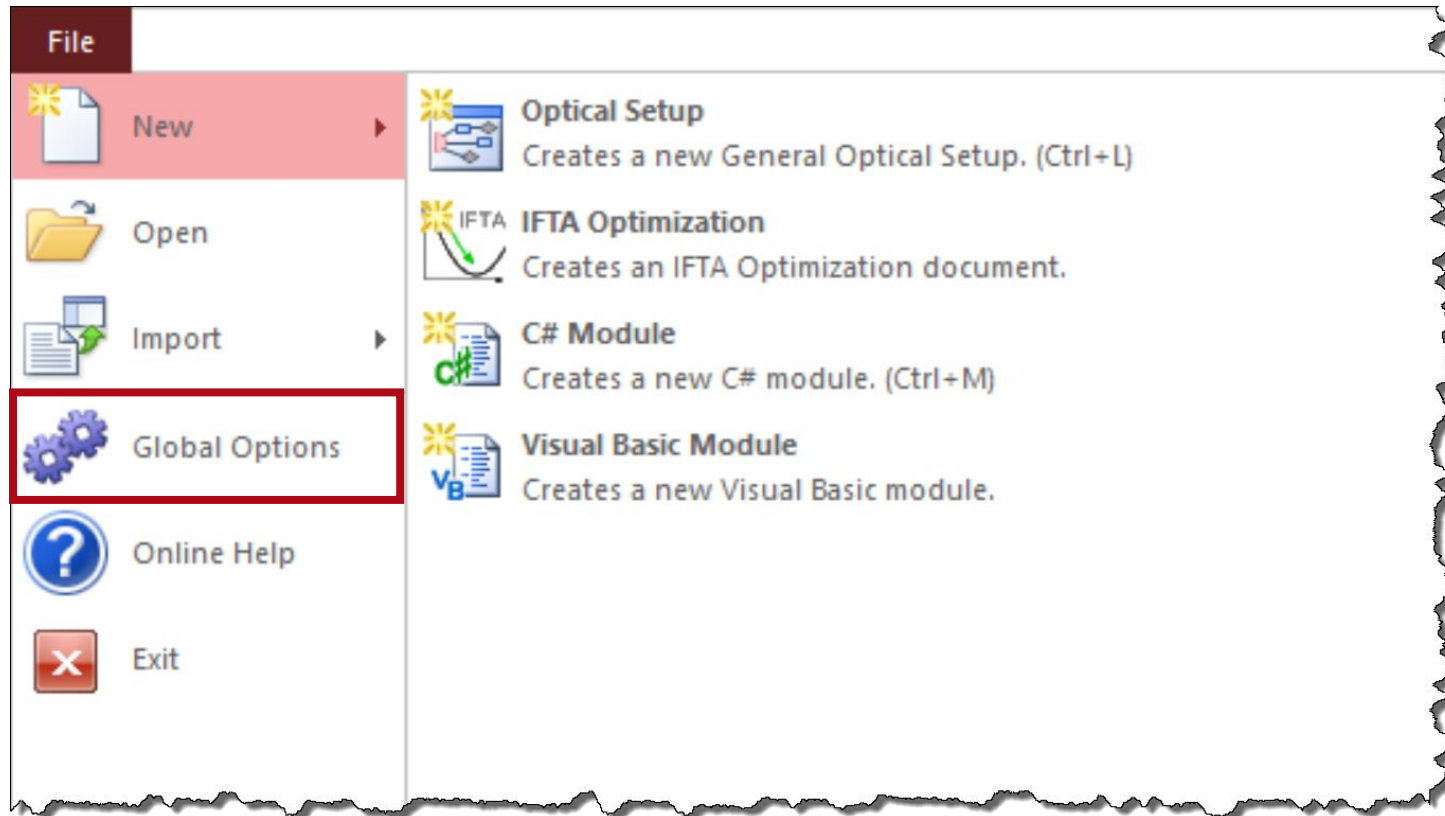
File

New

Open

Import

Global Options

Online Help

Exit

Optical Setup
Creates a new General Optical Setup. (Ctrl+L)

IFTA

IFTA Optimization
Creates an IFTA Optimization document.

C#

C# Module
Creates a new C# module. (Ctrl+M)

VB

Visual Basic Module
Creates a new Visual Basic module.